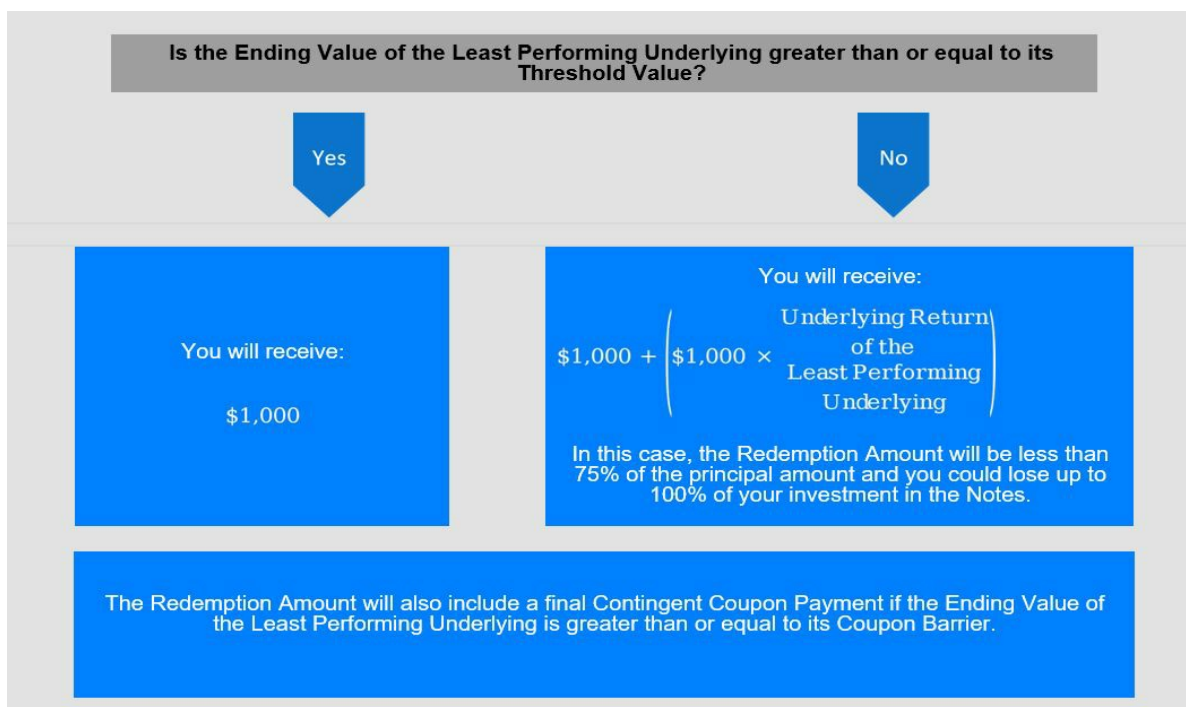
Is the Ending Value of the Least Performing Underlying greater than or equal to its Threshold Value?

Yes

No

You will receive:

$1,000

You will receive:

$\$1,000 + \left(\$1,000 \times \begin{array}{c}\text{Underlying Return} \\ \text{of the} \\ \text{Least Performing} \\ \text{Underlying}\end{array}\right)$

In this case, the Redemption Amount will be less than 75% of the principal amount and you could lose up to 100% of your investment in the Notes.

The Redemption Amount will also include a final Contingent Coupon Payment if the Ending Value of the Least Performing Underlying is greater than or equal to its Coupon Barrier.